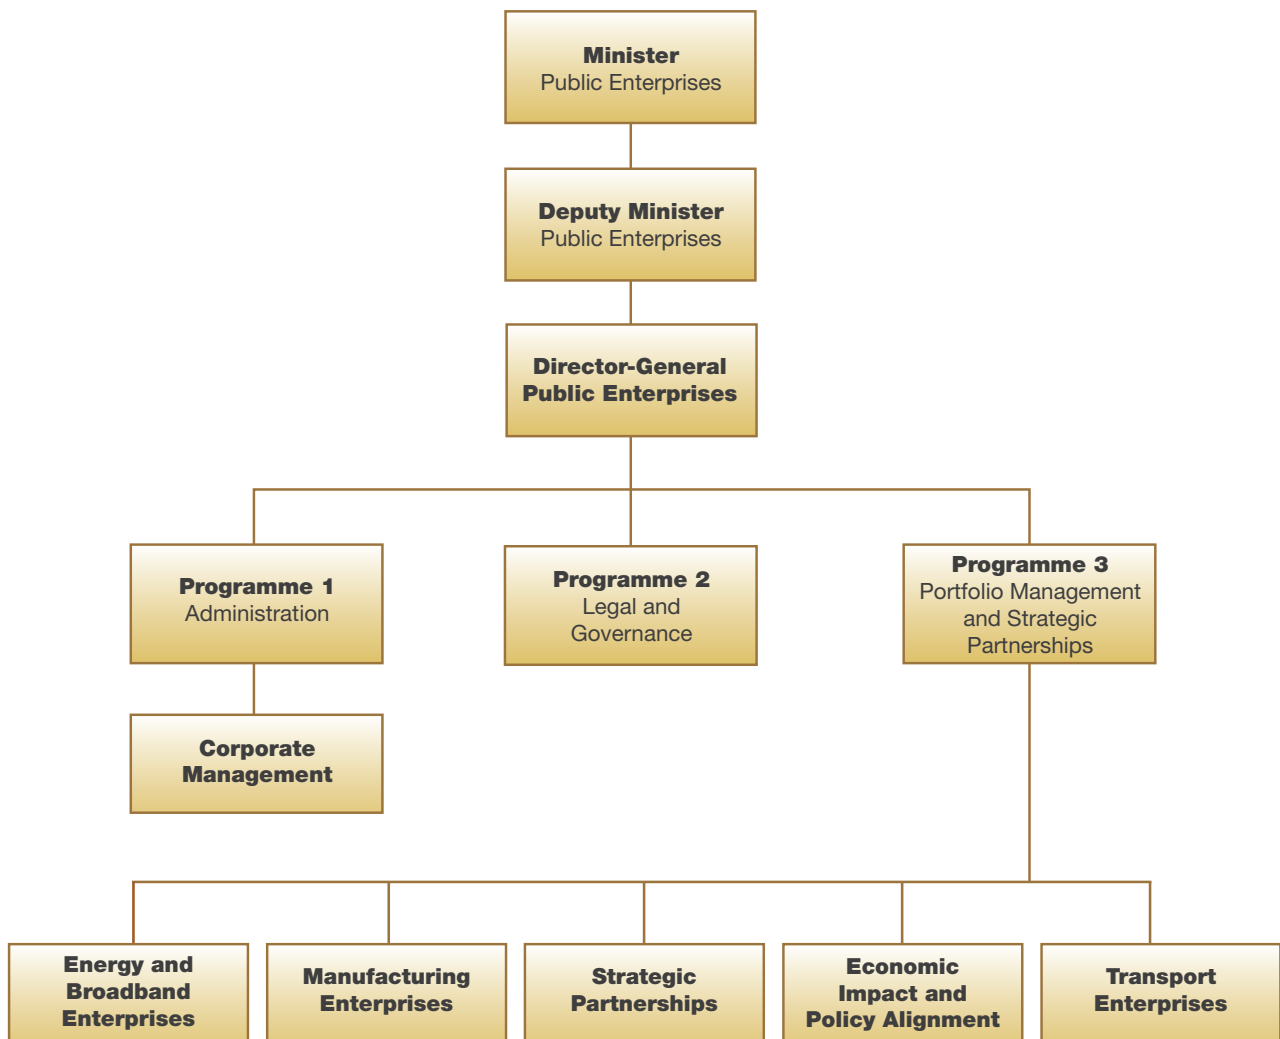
Minister
Public Enterprises

Deputy Minister
Public Enterprises

Director-General
Public Enterprises

Programme 1
Administration

Programme 2
Legal and Governance

Programme 3
Portfolio Management and Strategic Partnerships

Corporate Management

Energy and Broadband Enterprises

Manufacturing Enterprises

Strategic Partnerships

Economic Impact and Policy Alignment

Transport Enterprises